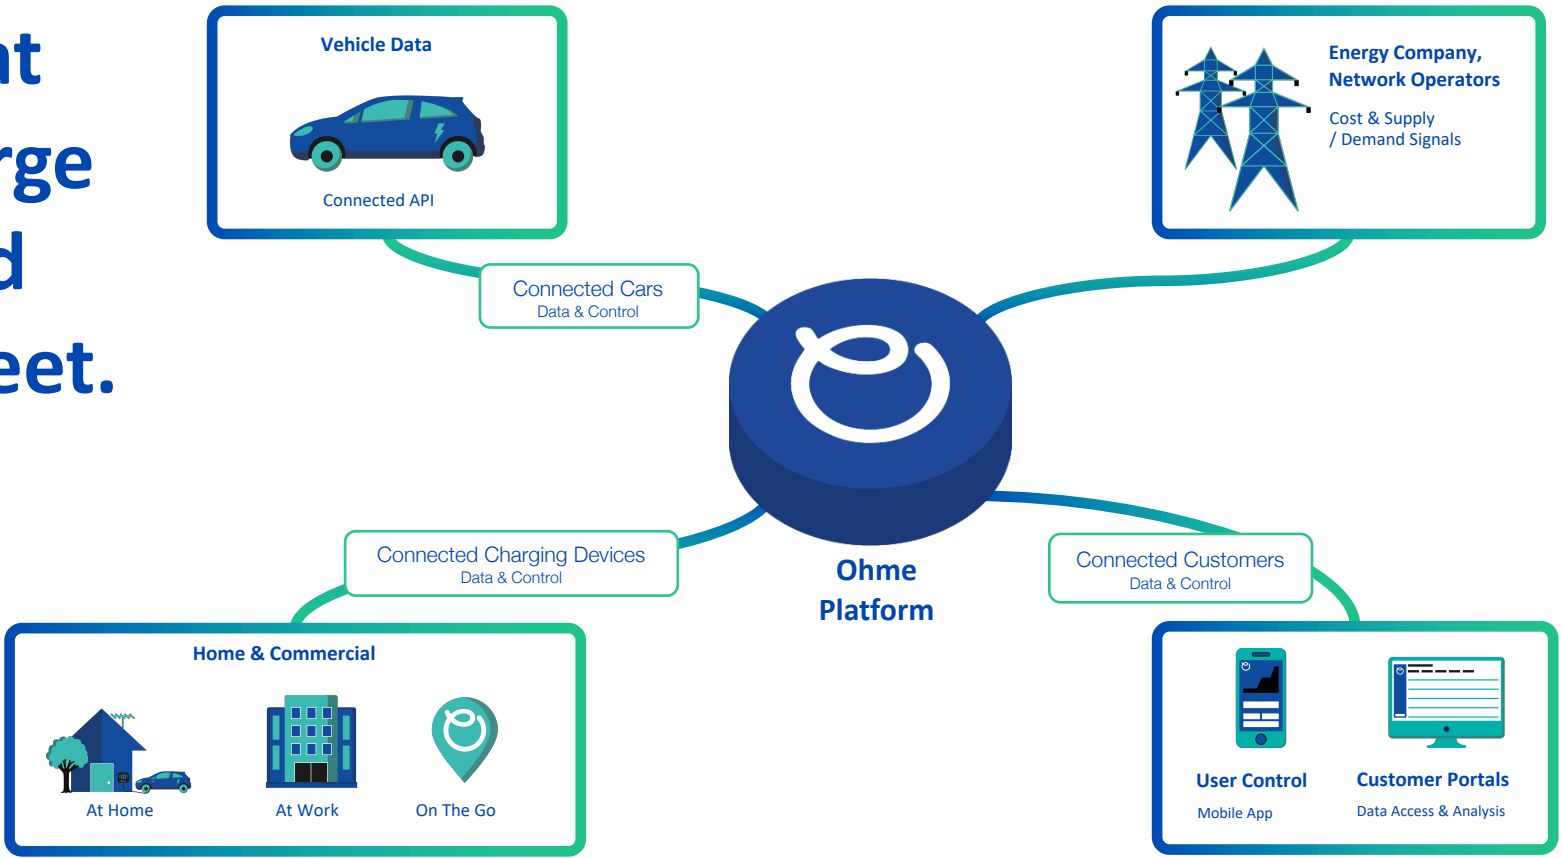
nt
rge
d
eet.

Vehicle Data

Connected API

Energy Company, Network Operators

Cost & Supply / Demand Signals

Connected Cars
Data & Control

Connected Charging Devices
Data & Control

Ohme Platform

Connected Customers
Data & Control

Home & Commercial

At Home

At Work

On The Go

User Control

Mobile App

Customer Portals

Data Access & Analysis